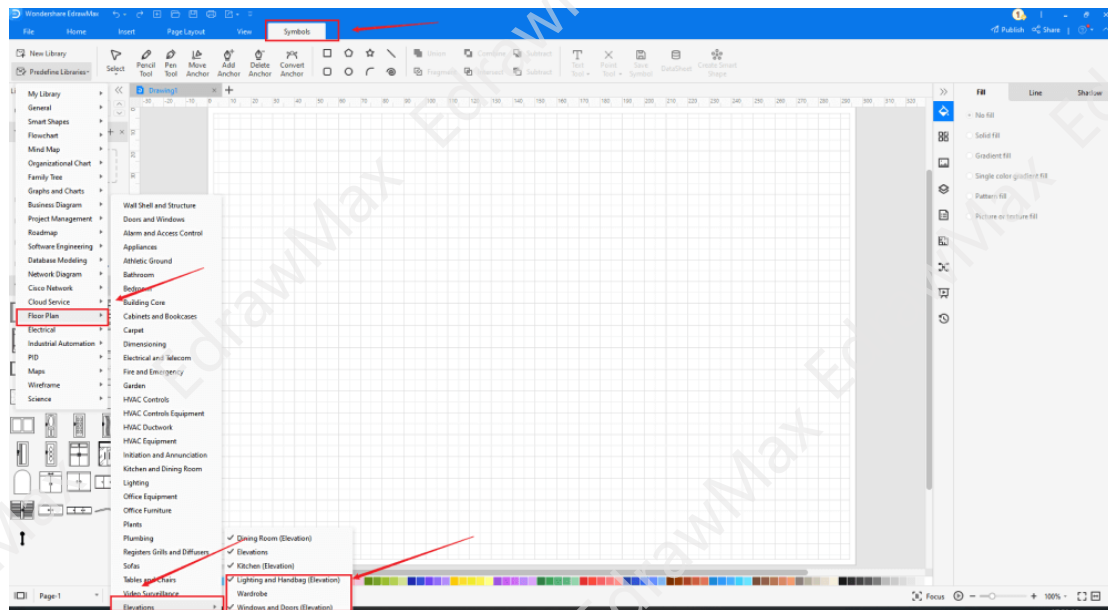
Wondershare EdrawMax

File Home Insert Page Layout View Symbols

Publish Share

New Library
Predefine Libraries

Select Pencil Tool Pen Tool Move Anchor Add Anchor Delete Anchor Convert Anchor

Union Combine Subtract Fragment Intersect Subtract

Text Tool Point Tool Save Symbol DataSheet Create Smart Shape

Drawing1

Fill Line Shadow

No fill
Solid fill
Gradient fill
Single color gradient fill
Pattern fill
Picture or texture fill

My Library
General
Smart Shapes
Flowchart
Mind Map
Organizational Chart
Family Tree
Graphs and Charts
Business Diagram
Project Management
Roadmap
Software Engineering
Database Modeling
Network Diagram
Cisco Network
Cloud Service
Floor Plan
Electrical
Industrial Automation
PID
Maps
Wireframe
Science

Wall Shell and Structure
Doors and Windows
Alarm and Access Control
Appliances
Athletic Ground
Bathroom
Bedroom
Building Core
Cabinets and Bookcases
Carpet
Dimensioning
Electrical and Telecom
Fire and Emergency
Garden
HVAC Controls
HVAC Controls Equipment
HVAC Ductwork
HVAC Equipment
Initiation and Annunciation
Kitchen and Dining Room
Lighting
Office Equipment
Office Furniture
Plants
Plumbing
Registers Grills and Diffusers
Sofas
Tables and Chairs
Video Surveillance
Elevations

Dining Room (Elevation)
Elevations
Kitchen (Elevation)
Lighting and Handbag (Elevation)
Wardrobe
Windows and Doors (Elevation)

Page-1

Focus 100%

EdrawMax